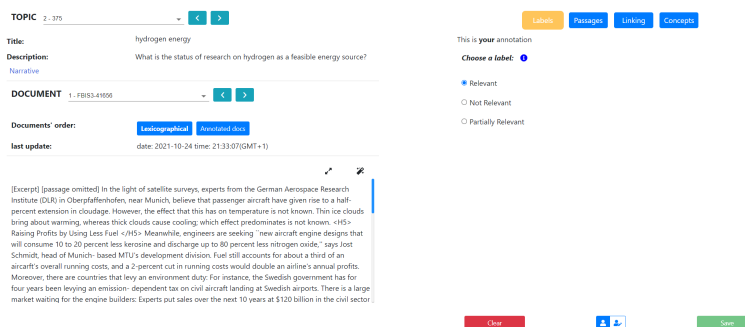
TOPIC 2 - 375

Labels Passages Linking Concepts

Title: hydrogen energy

Description: What is the status of research on hydrogen as a feasible energy source?

Narrative

This is your annotation

Choose a label:

Relevant

Not Relevant

Partially Relevant

DOCUMENT 1 - FBIS3-41656

Documents' order: Lexicographical Annotated docs

last update: date: 2021-10-24 time: 21:33:07(GMT+1)

[Excerpt] [passage omitted] In the light of satellite surveys, experts from the German Aerospace Research Institute (DLR) in Oberpfaffenhofen, near Munich, believe that passenger aircraft have given rise to a half-percent extension in cloudage. However, the effect that this has on temperature is not known. Thin ice clouds bring about warming, whereas thick clouds cause cooling; which effect predominates is not known. <H5> Raising Profits by Using Less Fuel </H5> Meanwhile, engineers are seeking ``new aircraft engine designs that will consume 10 to 20 percent less kerosine and discharge up to 80 percent less nitrogen oxide,'' says Jost Schmidt, head of Munich- based MTU's development division. Fuel still accounts for about a third of an aircraft's overall running costs, and a 2-percent cut in running costs would double an airline's annual profits. Moreover, there are countries that levy an environment duty: For instance, the Swedish government has for four years been levying an emission- dependent tax on civil aircraft landing at Swedish airports. There is a large market waiting for the engine builders: Experts put sales over the next 10 years at $120 billion in the civil sector

Clear

Save